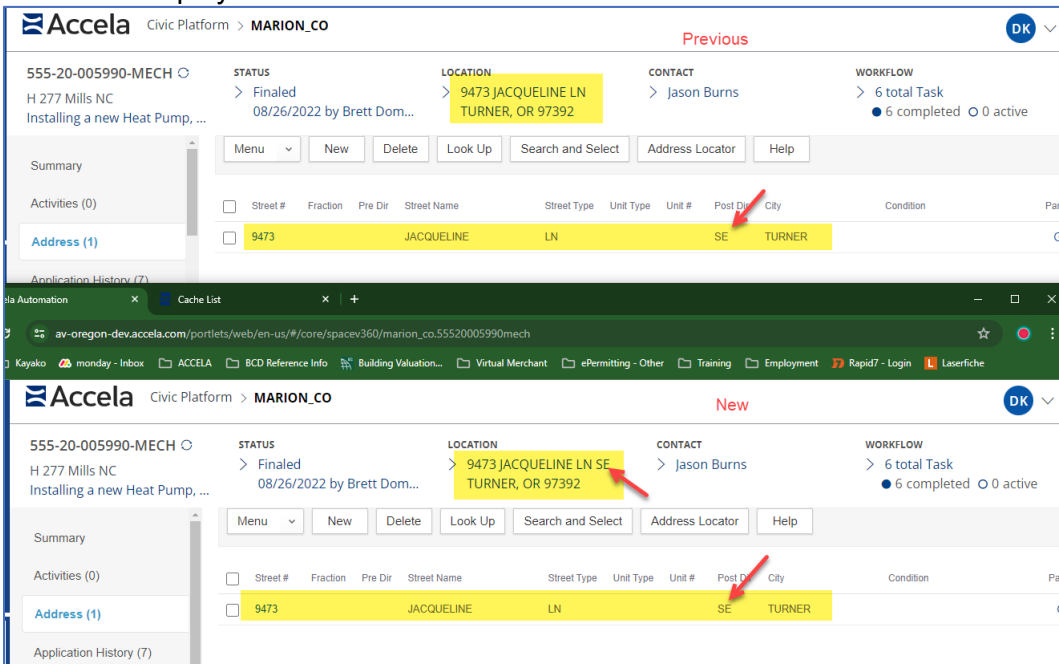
Accela Civic Platform > MARION_CO
Previous
DK

555-20-005990-MECH
H 277 Mills NC
Installing a new Heat Pump, ...

STATUS
Finaled
08/26/2022 by Brett Dom...

LOCATION
9473 JACQUELINE LN
TURNER, OR 97392

CONTACT
Jason Burns

WORKFLOW
6 total Task
6 completed 0 active

Summary
Activities (0)
Address (1)
Application History (7)

Menu New Delete Look Up Search and Select Address Locator Help

| Street # | Fraction | Pre Dir | Street Name | Street Type | Unit Type | Unit # | Post Dir | City | Condition | Pa |
|---|---|---|---|---|---|---|---|---|---|---|
| 9473 | | | JACQUELINE | LN | | | SE | TURNER | | |

ela Automation ×
Cache List ×
+
av-oregon-dev.accela.com/portlets/web/en-us/#/core/spacev360/marion_co.55520005990mech
Kayako monday - Inbox ACCELA BCD Reference Info Building Valuation... Virtual Merchant ePermitting - Other Training Employment Rapid7 - Login Laserfiche

Accela Civic Platform > MARION_CO
New
DK

555-20-005990-MECH
H 277 Mills NC
Installing a new Heat Pump, ...

STATUS
Finaled
08/26/2022 by Brett Dom...

LOCATION
9473 JACQUELINE LN SE
TURNER, OR 97392

CONTACT
Jason Burns

WORKFLOW
6 total Task
6 completed 0 active

Summary
Activities (0)
Address (1)
Application History (7)

Menu New Delete Look Up Search and Select Address Locator Help

| Street # | Fraction | Pre Dir | Street Name | Street Type | Unit Type | Unit # | Post Dir | City | Condition | Pa |
|---|---|---|---|---|---|---|---|---|---|---|
| 9473 | | | JACQUELINE | LN | | | SE | TURNER | | |